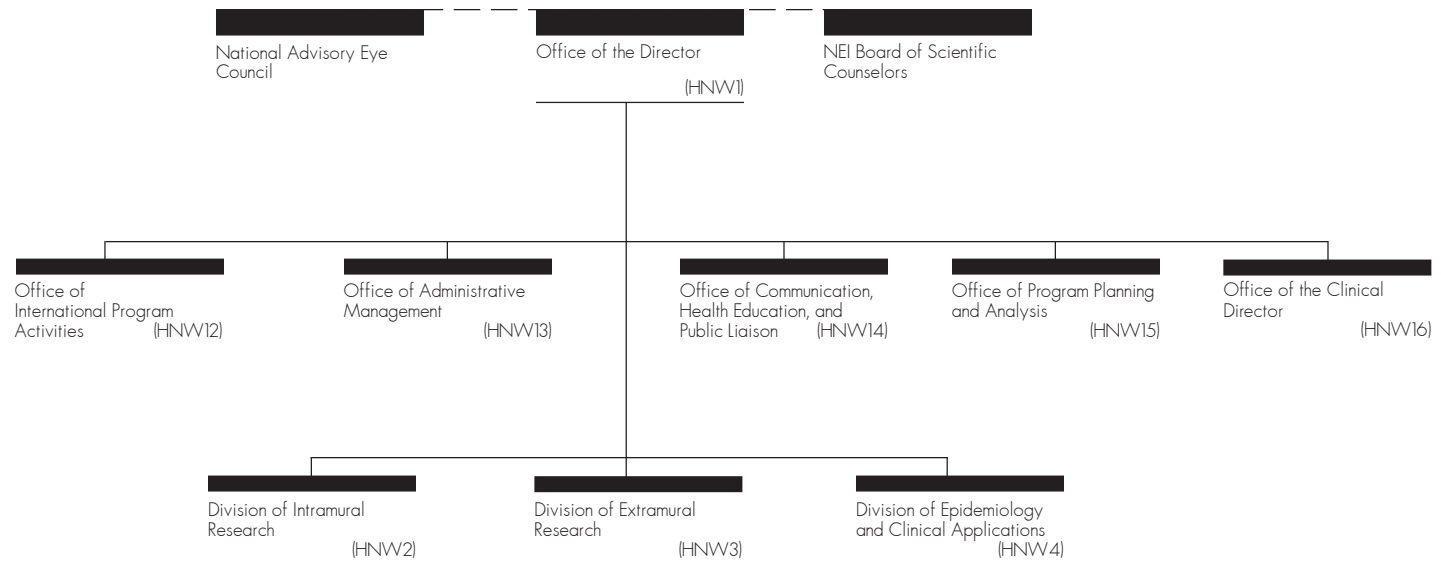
National Advisory Eye Council

Office of the Director
(HNW1)

NEI Board of Scientific Counselors

Office of International Program Activities (HNW12)

Office of Administrative Management (HNW13)

Office of Communication, Health Education, and Public Liaison (HNW14)

Office of Program Planning and Analysis (HNW15)

Office of the Clinical Director (HNW16)

Division of Intramural Research (HNW2)

Division of Extramural Research (HNW3)

Division of Epidemiology and Clinical Applications (HNW4)